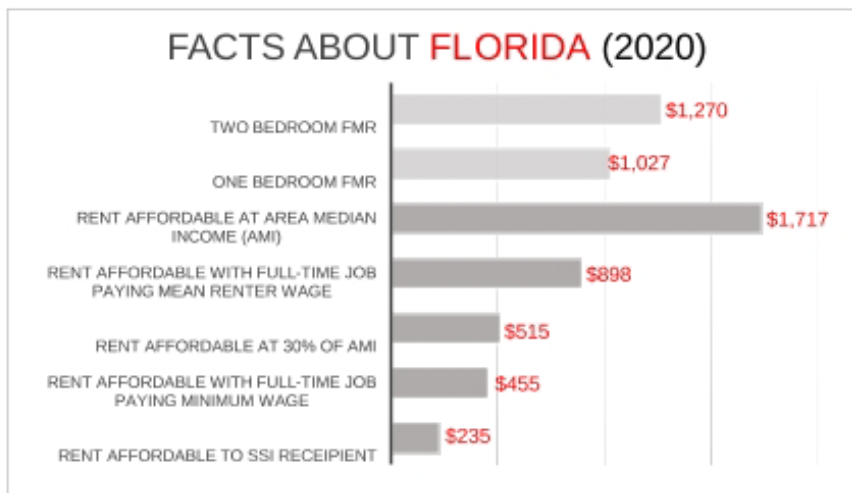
FACTS ABOUT FLORIDA (2020)

TWO BEDROOM FMR $1,270

ONE BEDROOM FMR $1,027

RENT AFFORDABLE AT AREA MEDIAN INCOME (AMI) $1,717

RENT AFFORDABLE WITH FULL-TIME JOB PAYING MEAN RENTER WAGE $898

RENT AFFORDABLE AT 30% OF AMI $515

RENT AFFORDABLE WITH FULL-TIME JOB PAYING MINIMUM WAGE $455

RENT AFFORDABLE TO SSI RECEIPIENT $235